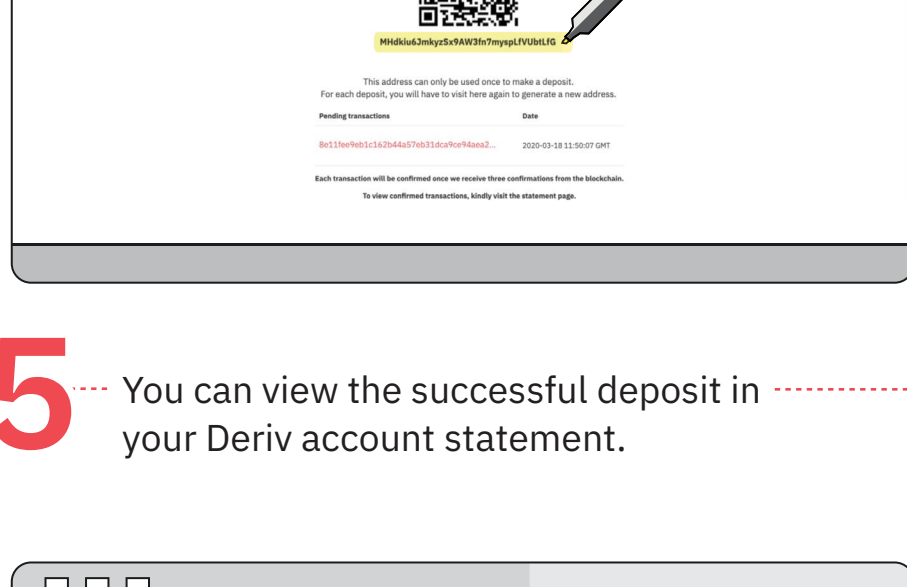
MHdkiu6JmkyzSx9AW3fn7myspLfVUbtLfG

This address can only be used once to make a deposit.
For each deposit, you will have to visit here again to generate a new address.

| Pending transactions | Date |
|---|---|
| 8e11fee9eb1c162b44a57eb31dca9ce94aea2... | 2020-03-18 11:50:07 GMT |

Each transaction will be confirmed once we receive three confirmations from the blockchain.

To view confirmed transactions, kindly visit the statement page.

5

You can view the successful deposit in your Deriv account statement.